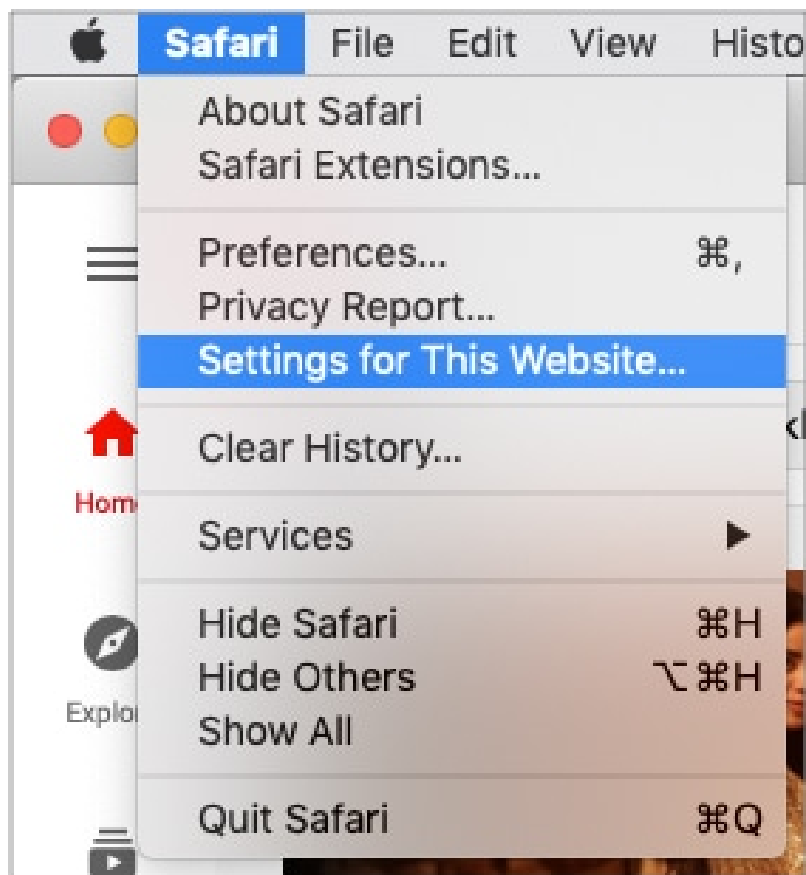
Safari File Edit View Histo

About Safari
Safari Extensions...

Preferences... ⌘,
Privacy Report...
Settings for This Website...

Clear History...

Services ▶

Hide Safari ⌘H
Hide Others ⌥⌘H
Show All

Quit Safari ⌘Q

Hom

Explo

kl